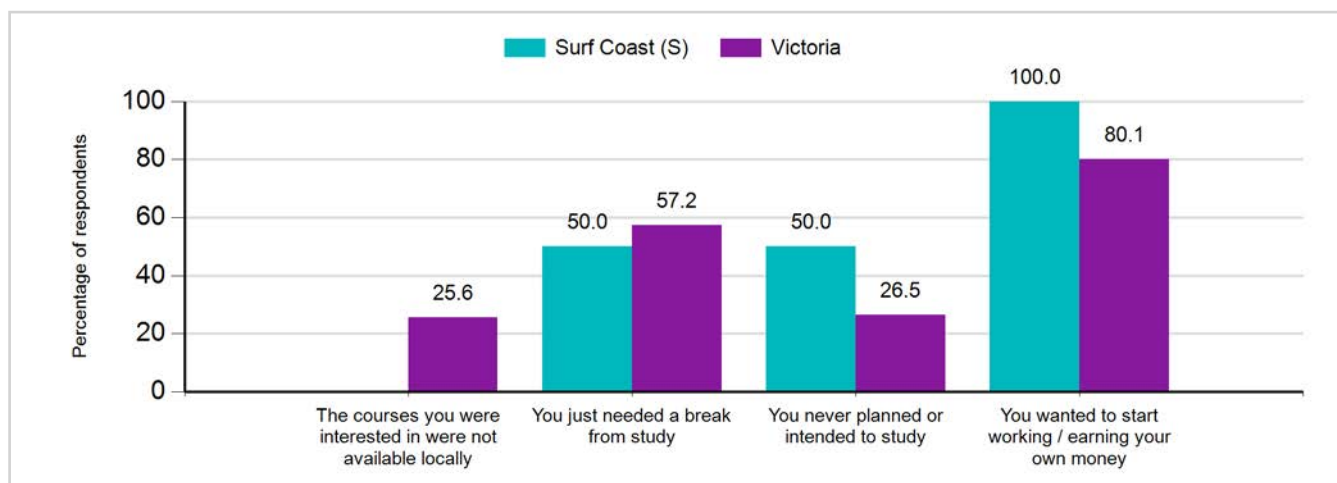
Surf Coast (S)
Victoria

Percentage of respondents

100
80
60
40
20
0

25.6
50.0
57.2
50.0
26.5
100.0
80.1

The courses you were interested in were not available locally

You just needed a break from study

You never planned or intended to study

You wanted to start working / earning your own money